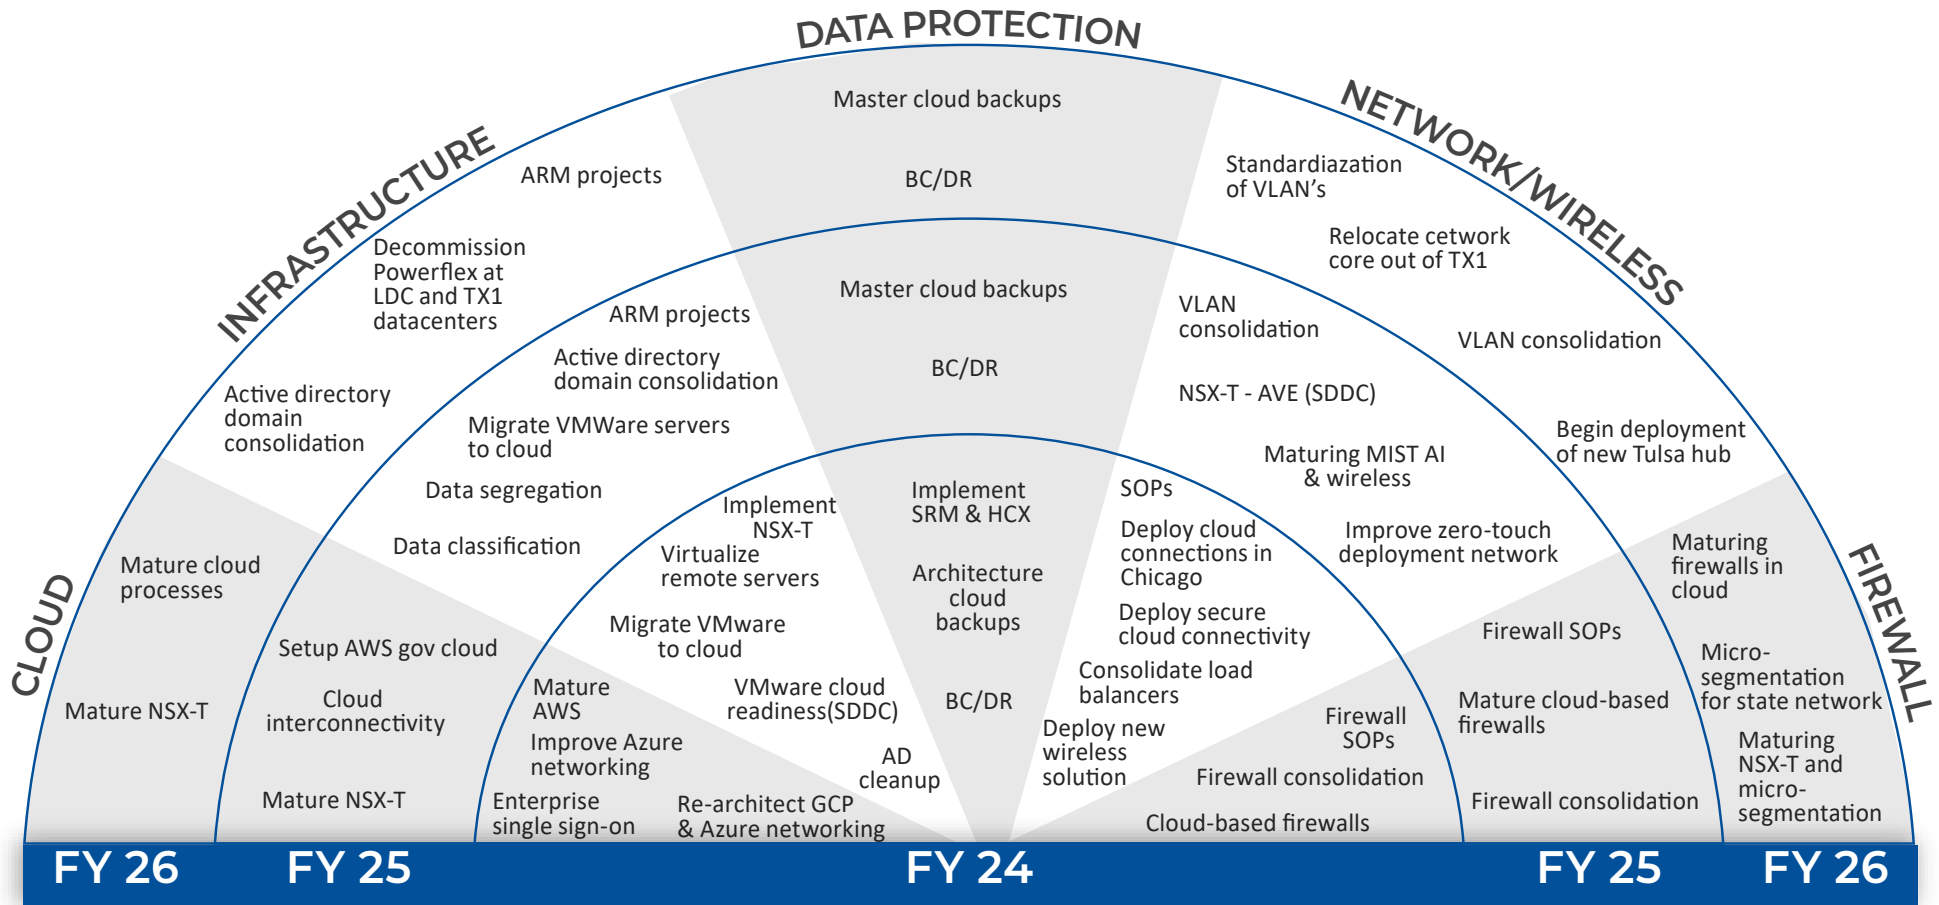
DATA PROTECTION

INFRASTRUCTURE

NETWORK/WIRELESS

CLOUD

FIREWALL

Master cloud backups

BC/DR

ARM projects

Decommission Powerflex at LDC and TX1 datacenters

Active directory domain consolidation

Standardiazation of VLAN's

Relocate cetwork core out of TX1

VLAN consolidation

Begin deployment of new Tulsa hub

Master cloud backups

BC/DR

ARM projects

Active directory domain consolidation

Migrate VMWare servers to cloud

Data segregation

Data classification

VLAN consolidation

NSX-T - AVE (SDDC)

Maturing MIST AI & wireless

Improve zero-touch deployment network

Mature cloud processes

Mature NSX-T

Setup AWS gov cloud

Cloud interconnectivity

Mature NSX-T

Implement NSX-T

Virtualize remote servers

Migrate VMware to cloud

Mature AWS

Improve Azure networking

Enterprise single sign-on

VMware cloud readiness(SDDC)

Re-architect GCP & Azure networking

AD cleanup

Implement SRM & HCX

Architecture cloud backups

BC/DR

SOPs

Deploy cloud connections in Chicago

Deploy secure cloud connectivity

Consolidate load balancers

Deploy new wireless solution

Firewall SOPs

Firewall consolidation

Cloud-based firewalls

Firewall SOPs

Mature cloud-based firewalls

Firewall consolidation

Maturing firewalls in cloud

Micro-segmentation for state network

Maturing NSX-T and micro-segmentation

FY 26

FY 25

FY 24

FY 25

FY 26